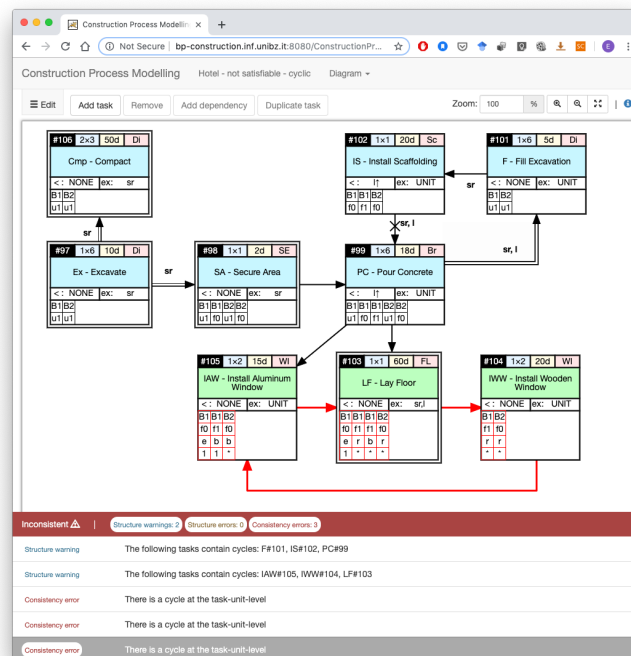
Construction Process Modellin ×

Not Secure | bp-construction.inf.unibz.it:8080/ConstructionPr...

Construction Process Modelling   Hotel - not satisfiable - cyclic   Diagram

Edit   Add task   Remove   Add dependency   Duplicate task   Zoom: 100 %

| #106 | 2×3 | 50d | Di |
|---|---|---|---|

Cmp - Compact

<: NONE ex: sr

B1 B2
u1 u1

sr

| #97 | 1×6 | 10d | Di |
|---|---|---|---|

Ex - Excavate

<: NONE ex: sr

B1 B2
u1 u1

sr

| #98 | 1×1 | 2d | SE |
|---|---|---|---|

SA - Secure Area

<: NONE ex: sr

B1 B1 B2 B2
u1 f0 u1 f0

| #102 | 1×1 | 20d | Sc |
|---|---|---|---|

IS - Install Scaffolding

<: I! ex: UNIT

B1 B1 B2
f0 f1 f0

sr

| #101 | 1×6 | 5d | Di |
|---|---|---|---|

F - Fill Excavation

<: NONE ex: UNIT

B1 B2
u1 u1

sr, l

sr, l

| #99 | 1×6 | 18d | Br |
|---|---|---|---|

PC - Pour Concrete

<: I! ex: UNIT

B1 B1 B1 B2 B2
u1 f0 f1 u1 f0

| #105 | 1×2 | 15d | WI |
|---|---|---|---|

IAW - Install Aluminum Window

<: NONE ex: UNIT

B1 B1 B2
f0 f1 f0
e b b
1 1 *

| #103 | 1×1 | 60d | FL |
|---|---|---|---|

LF - Lay Floor

<: NONE ex: sr,l

B1 B1 B1 B2
f0 f1 f1 f0
e r b r
1 * * *

| #104 | 1×2 | 20d | WI |
|---|---|---|---|

IWW - Install Wooden Window

<: NONE ex: UNIT

B1 B2
f1 f0
r r
* *

Inconsistent ⚠ | Structure warnings: 2 Structure errors: 0 Consistency errors: 3

Structure warning The following tasks contain cycles: F#101, IS#102, PC#99

Structure warning The following tasks contain cycles: IAW#105, IWW#104, LF#103

Consistency error There is a cycle at the task-unit-level

Consistency error There is a cycle at the task-unit-level

Consistency error There is a cycle at the task-unit-level